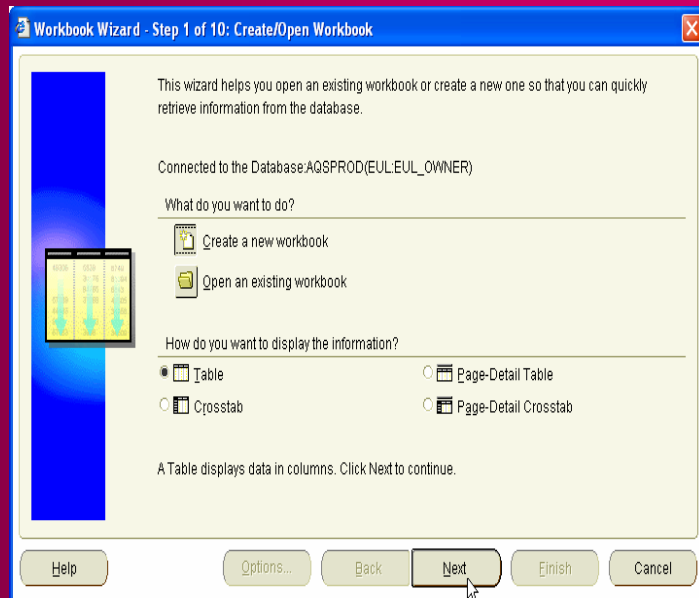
Workbook Wizard - Step 1 of 10: Create/Open Workbook

This wizard helps you open an existing workbook or create a new one so that you can quickly retrieve information from the database.

Connected to the Database:AQSPROD(EUL:EUL_OWNER)

What do you want to do?

Create a new workbook

Open an existing workbook

How do you want to display the information?

Table

Page-Detail Table

Crosstab

Page-Detail Crosstab

A Table displays data in columns. Click Next to continue.

Help

Options...

Back

Next

Finish

Cancel